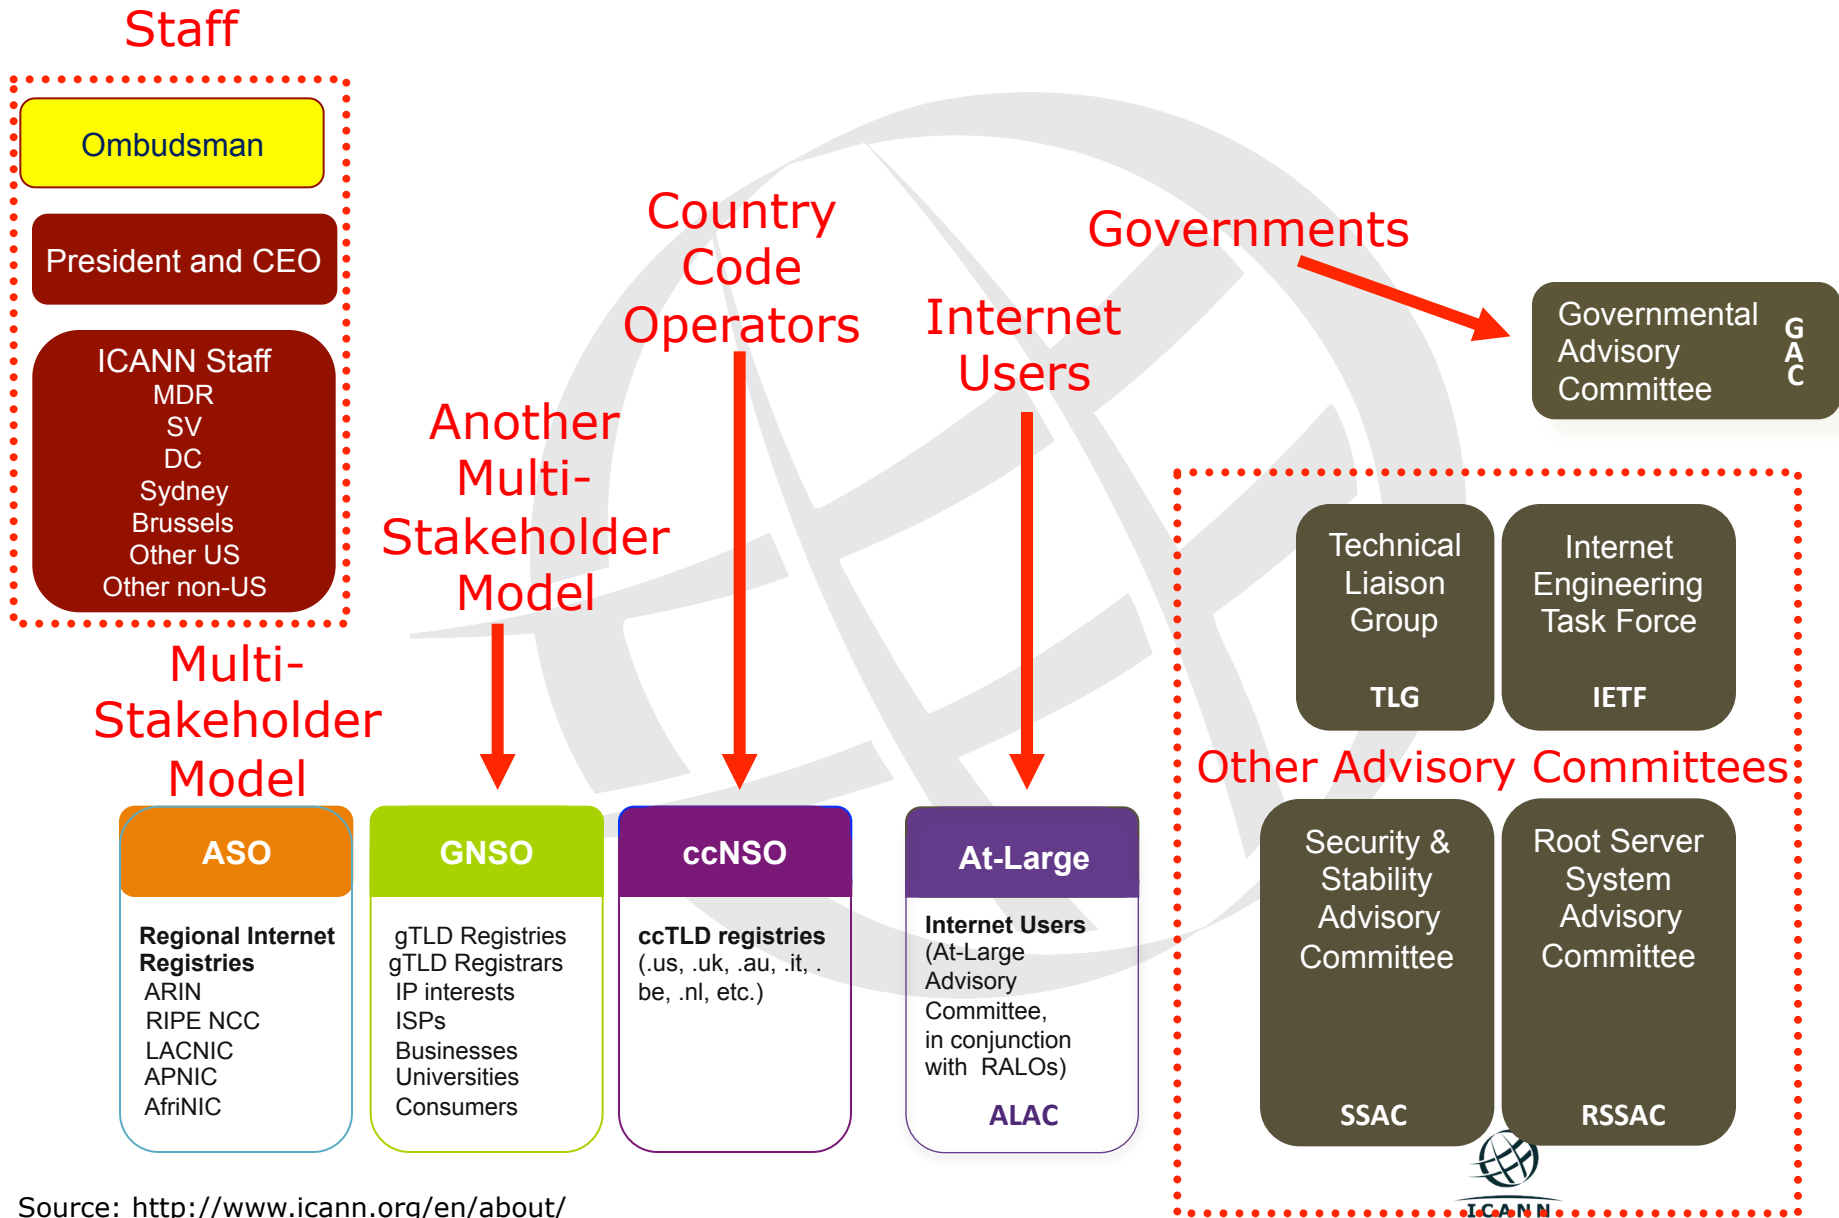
Staff

Ombudsman

President and CEO

ICANN Staff
MDR
SV
DC
Sydney
Brussels
Other US
Other non-US

Multi-Stakeholder Model

Another Multi-Stakeholder Model

Country Code Operators

Internet Users

Governments

Governmental Advisory Committee

GAC

Technical Liaison Group

TLG

Internet Engineering Task Force

IETF

Other Advisory Committees

ASO

Regional Internet Registries
ARIN
RIPE NCC
LACNIC
APNIC
AfriNIC

GNSO

gTLD Registries
gTLD Registrars
IP interests
ISPs
Businesses
Universities
Consumers

ccNSO

ccTLD registries
(.us, .uk, .au, .it, .be, .nl, etc.)

At-Large

Internet Users
(At-Large Advisory Committee, in conjunction with RALOs)

ALAC

Security & Stability Advisory Committee

SSAC

Root Server System Advisory Committee

RSSAC

ICANN

Source: http://www.icann.org/en/about/